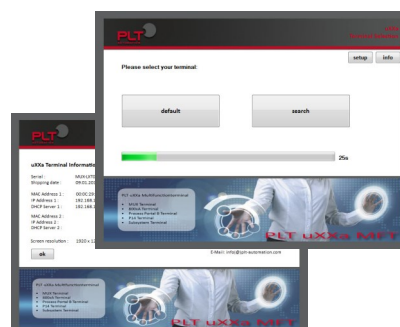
PLT

setup

info

Please select your terminal:

default

search

25s

PLT uXXa MultiMonitorterminal

- SAVA Terminal
- MMVA Terminal
- Process Portal S Terminal
- PSA Terminal
- Subsystem Terminal

PLT uXXa MFT

PLT

uXXa Terminal Informati

Serial: 9A0X-1XTC
Shipping date: 09-01-201

MAC Address 1: 00:0C:29
IP Address 1: 192.168.
DHCP Server 1: 192.168.

MAC Address 2:
IP Address 2:
DHCP Server 2:

Screen resolution: 1920 x 1

ok

EMail: info@plt-automation.com

PLT uXXa MultiMonitorterminal

- SAVA Terminal
- MMVA Terminal
- Process Portal S Terminal
- PSA Terminal
- Subsystem Terminal

PLT uXXa MFT